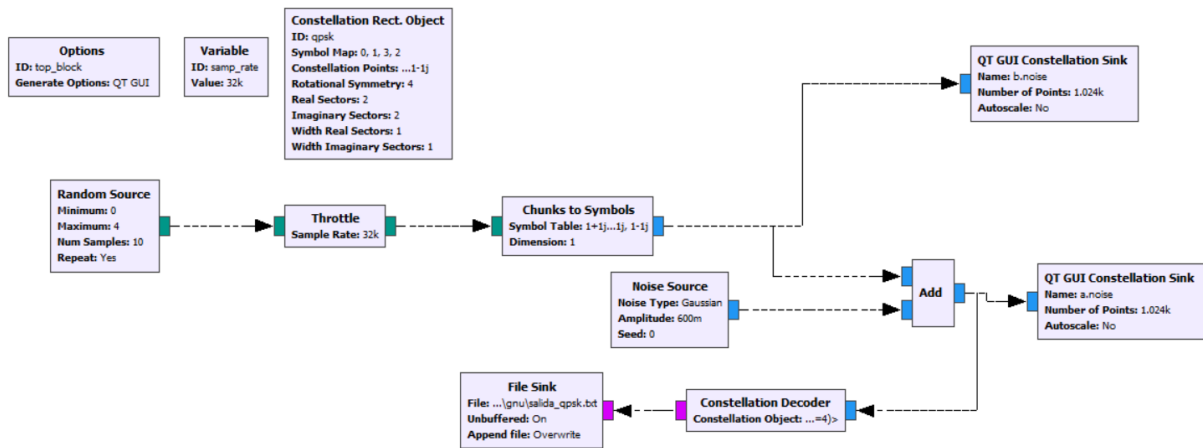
Options
ID: top_block
Generate Options: QT GUI

Variable
ID: samp_rate
Value: 32k

Constellation Rect. Object
ID: qpsk
Symbol Map: 0, 1, 3, 2
Constellation Points: ...1-1j
Rotational Symmetry: 4
Real Sectors: 2
Imaginary Sectors: 2
Width Real Sectors: 1
Width Imaginary Sectors: 1

QT GUI Constellation Sink
Name: b.noise
Number of Points: 1.024k
Autoscale: No

Random Source
Minimum: 0
Maximum: 4
Num Samples: 10
Repeat: Yes

Throttle
Sample Rate: 32k

Chunks to Symbols
Symbol Table: 1+1j...1j, 1-1j
Dimension: 1

Noise Source
Noise Type: Gaussian
Amplitude: 600m
Seed: 0

Add

QT GUI Constellation Sink
Name: a.noise
Number of Points: 1.024k
Autoscale: No

File Sink
File: ...\gnu\salida_qpsk.txt
Unbuffered: On
Append file: Overwrite

Constellation Decoder
Constellation Object: ...=4)>